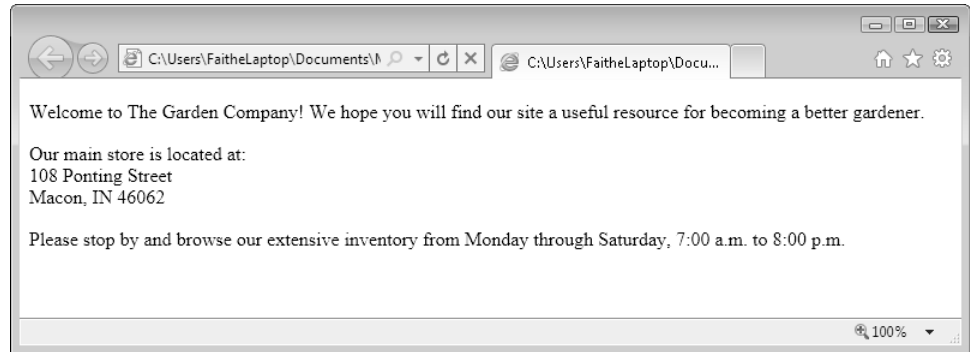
C:\Users\FaitheLaptop\Documents\

C:\Users\FaitheLaptop\Docu...

Welcome to The Garden Company! We hope you will find our site a useful resource for becoming a better gardener.

Our main store is located at:
108 Ponting Street
Macon, IN 46062

Please stop by and browse our extensive inventory from Monday through Saturday, 7:00 a.m. to 8:00 p.m.

100%